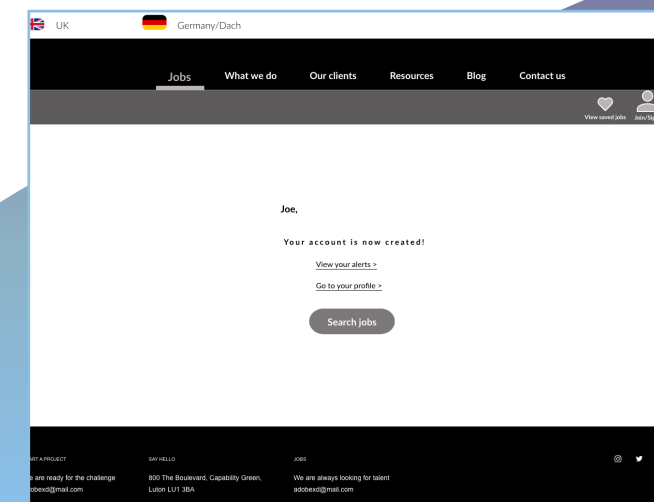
UK

Germany/Dach

Jobs What we do Our clients Resources Blog Contact us

View saved jobs Join/Si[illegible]

Joe,

Your account is now created!

View your alerts >

Go to your profile >

Search jobs

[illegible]RT A PROJECT
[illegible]e are ready for the challenge
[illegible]dobexd@mail.com

SAY HELLO
800 The Boulevard, Capability Green, Luton LU1 3BA

JOBS
We are always looking for talent
adobexd@mail.com